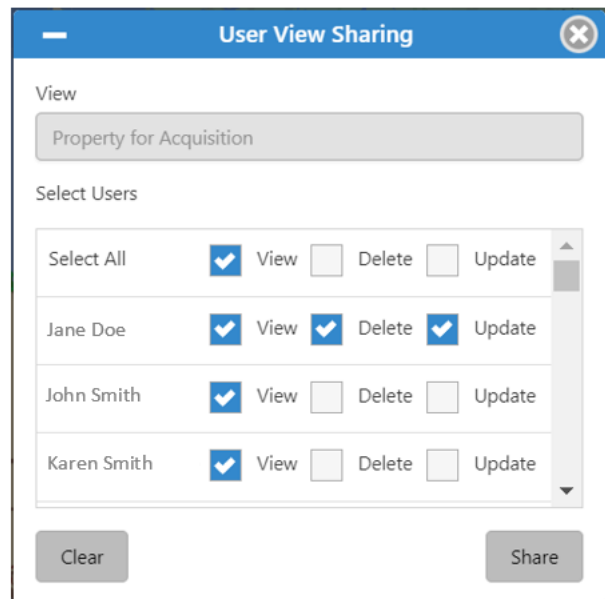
User View Sharing

View

Property for Acquisition

Select Users

| | | |
|---|---|---|---|
| Select All | View | Delete | Update |
| Jane Doe | View | Delete | Update |
| John Smith | View | Delete | Update |
| Karen Smith | View | Delete | Update |

Clear

Share